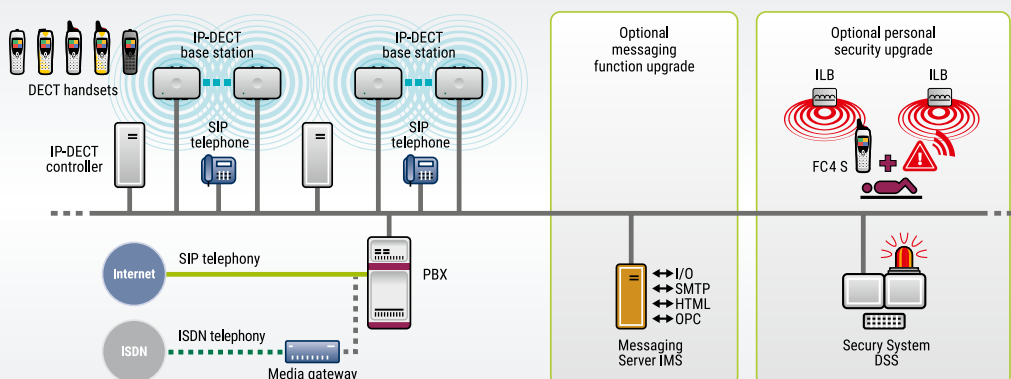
DECT handsets

IP-DECT base station

IP-DECT base station

IP-DECT controller

SIP telephone

SIP telephone

Internet

SIP telephony

PBX

ISDN

ISDN telephony

Media gateway

Optional messaging function upgrade

I/O
SMTP
HTML
OPC

Messaging Server IMS

Optional personal security upgrade

ILB

ILB

FC4 S

Secury System DSS